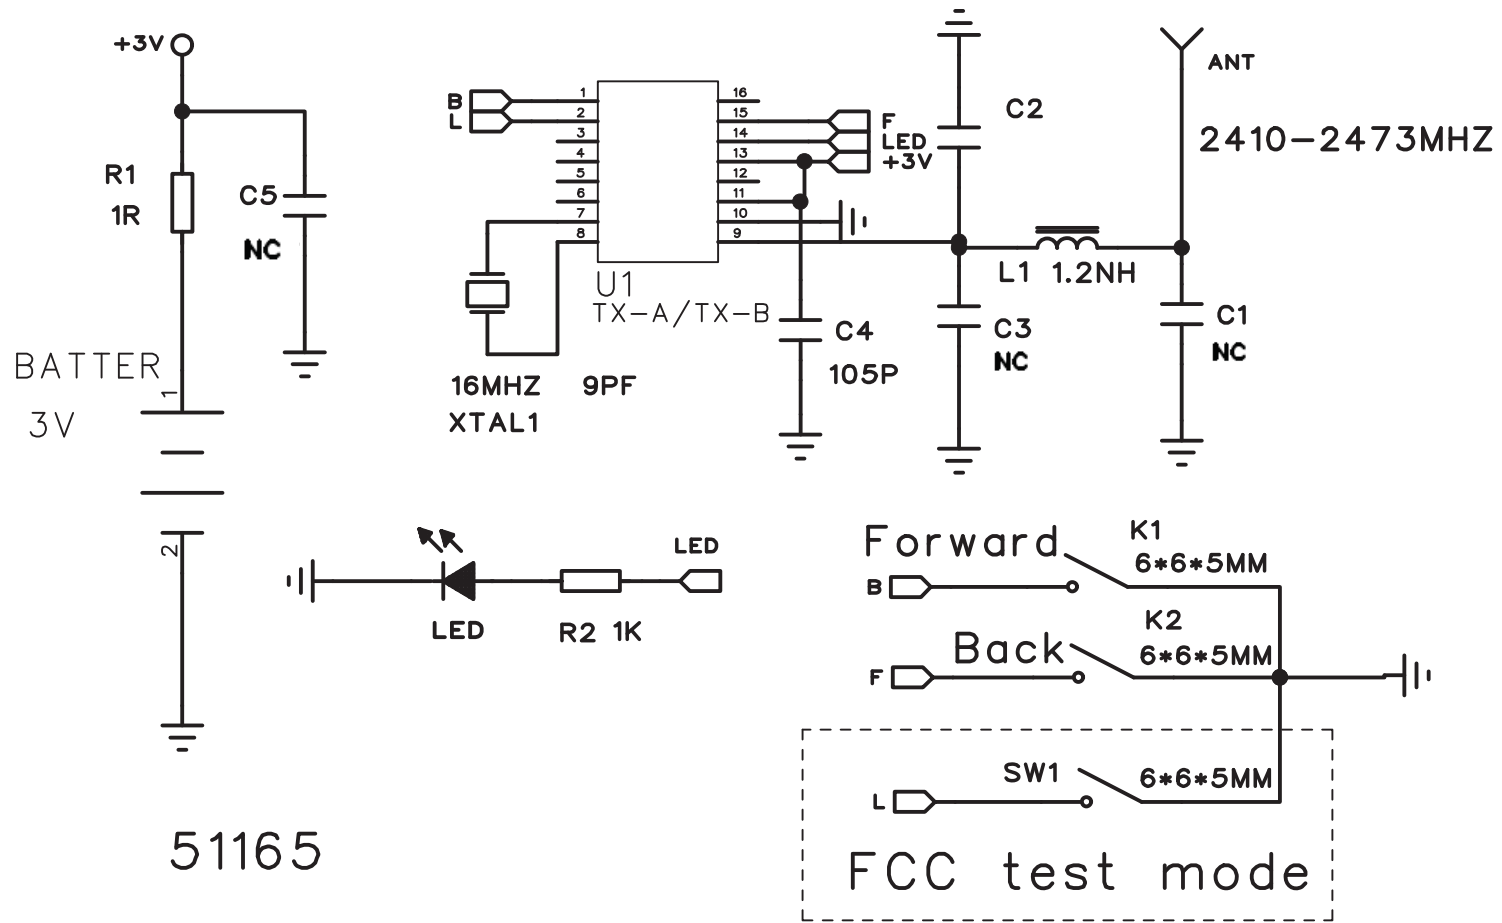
+3V

R1
1R

C5
NC

BATTER
3V

1
2

B
L

1
2
3
4
5
6
7
8

16
15
14
13
12
11
10
9

F
LED
+3V

U1
TX-A/TX-B

16MHZ
XTAL1

9PF

C4
105P

C2

C3
NC

L1 1.2NH

ANT

2410-2473MHZ

C1
NC

LED

LED

R2 1K

Forward
K1
6*6*5MM
B

Back
K2
6*6*5MM
F

SW1
6*6*5MM
L

FCC test mode

51165